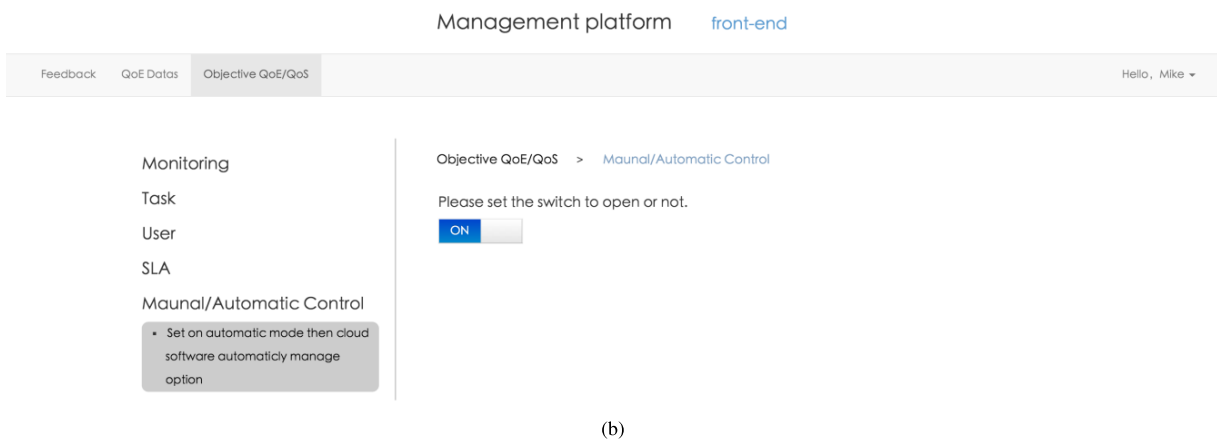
Management platform front-end

Feedback QoE Datas Objective QoE/QoS

Hello，Mike

Monitoring

Task

User

SLA

Maunal/Automatic Control

▪ Set on automatic mode then cloud software automaticly manage option

Objective QoE/QoS > Maunal/Automatic Control

Please set the switch to open or not.

ON

(b)